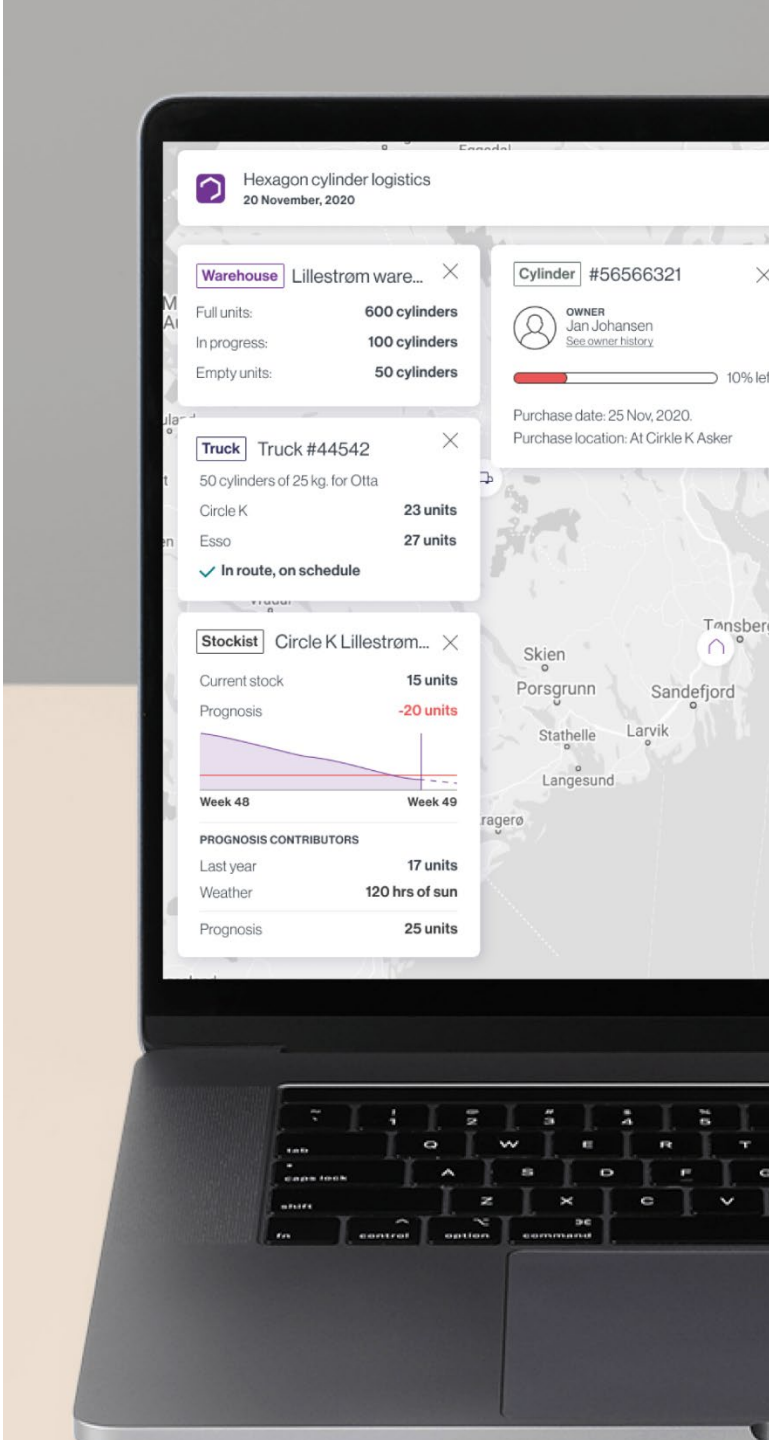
Hexagon cylinder logistics
20 November, 2020

Warehouse Lillestrøm ware... ×

| Full units: | 600 cylinders |
|---|---|
| In progress: | 100 cylinders |
| Empty units: | 50 cylinders |

Truck Truck #44542 ×

50 cylinders of 25 kg. for Otta

| Circle K | 23 units |
|---|---|
| Esso | 27 units |

✓ In route, on schedule

Stockist Circle K Lillestrøm... ×

| Current stock | 15 units |
|---|---|
| Prognosis | -20 units |

Week 48 Week 49

PROGNOSIS CONTRIBUTORS

| Last year | 17 units |
|---|---|
| Weather | 120 hrs of sun |
| Prognosis | 25 units |

Cylinder #56566321 ×

OWNER
Jan Johansen
See owner history

10% lef

Purchase date: 25 Nov, 2020.
Purchase location: At Cirkle K Asker

Skien
Porsgrunn
Sandefjord
Stathelle
Larvik
Langesund
Tønsberg
ragerø

tab
caps lock
shift
fn
control
option
command
Q W E R T
A S D F
Z X C V